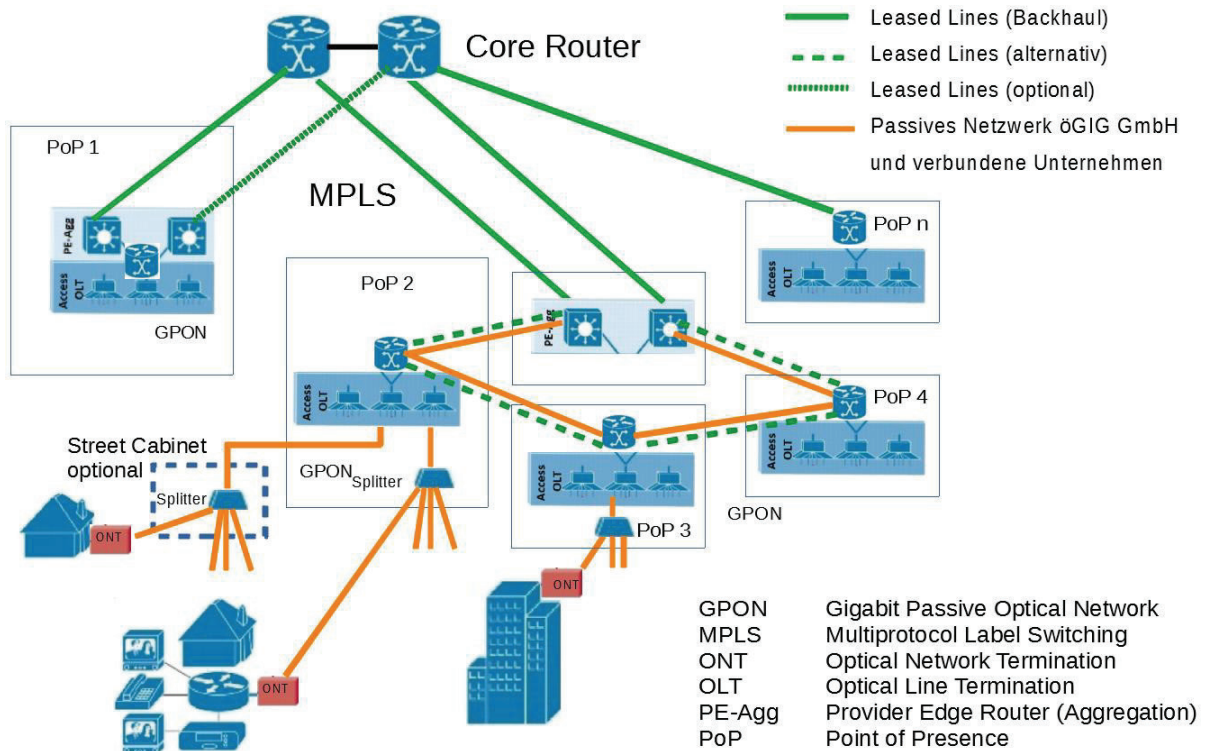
Core Router

Leased Lines (Backhaul)
Leased Lines (alternativ)
Leased Lines (optional)
Passives Netzwerk öGIG GmbH und verbundene Unternehmen

PoP 1
PE-Agg
Access OLT
GPON

MPLS

PoP n
Access OLT

PoP 2
Access OLT
GPON Splitter

PE-Agg

PoP 4
Access OLT
GPON

Street Cabinet optional
Splitter
ONT

Access OLT
PoP 3
ONT

ONT

| | |
|---|---|
| GPON | Gigabit Passive Optical Network |
| MPLS | Multiprotocol Label Switching |
| ONT | Optical Network Termination |
| OLT | Optical Line Termination |
| PE-Agg | Provider Edge Router (Aggregation) |
| PoP | Point of Presence |